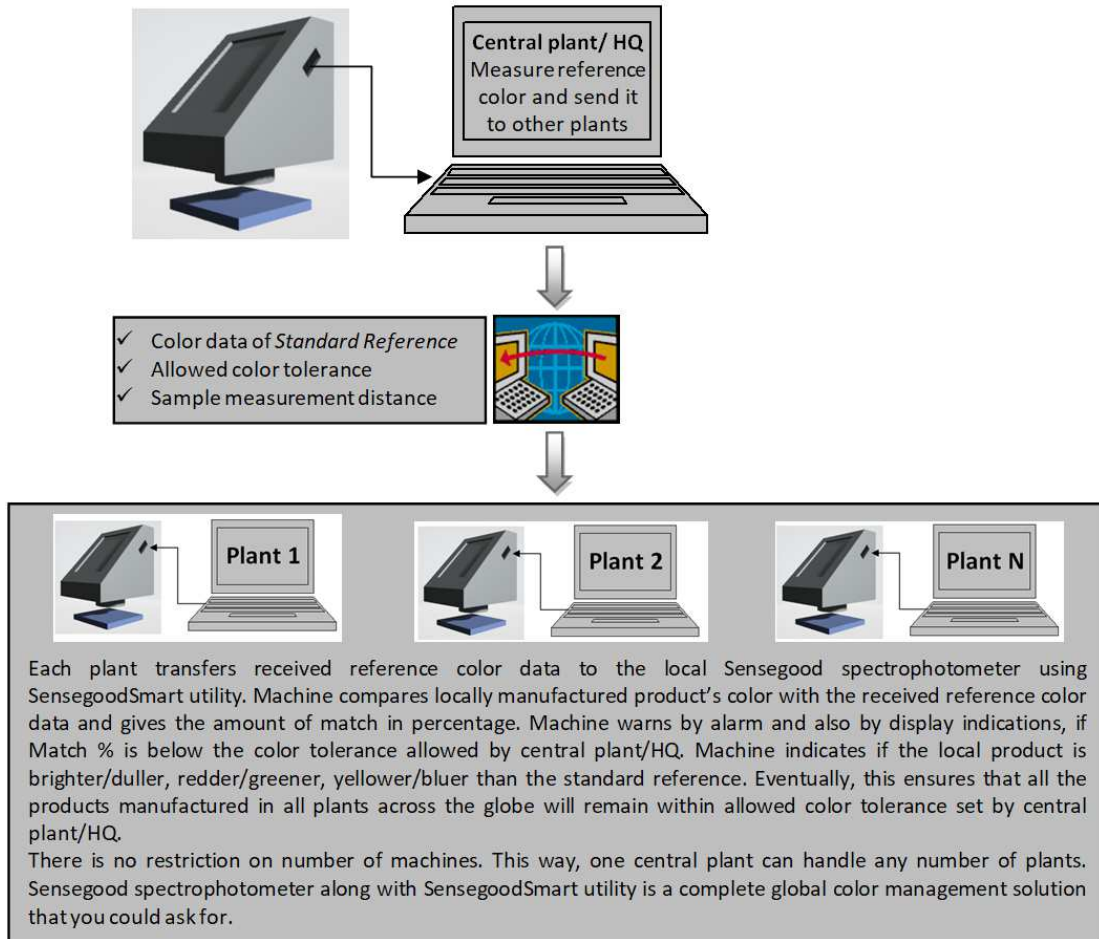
Central plant/ HQ
Measure reference color and send it to other plants

✓ Color data of *Standard Reference*
✓ Allowed color tolerance
✓ Sample measurement distance

Plant 1

Plant 2

Plant N

Each plant transfers received reference color data to the local Sensegood spectrophotometer using SensegoodSmart utility. Machine compares locally manufactured product's color with the received reference color data and gives the amount of match in percentage. Machine warns by alarm and also by display indications, if Match % is below the color tolerance allowed by central plant/HQ. Machine indicates if the local product is brighter/duller, redder/greener, yellower/bluer than the standard reference. Eventually, this ensures that all the products manufactured in all plants across the globe will remain within allowed color tolerance set by central plant/HQ.
There is no restriction on number of machines. This way, one central plant can handle any number of plants. Sensegood spectrophotometer along with SensegoodSmart utility is a complete global color management solution that you could ask for.